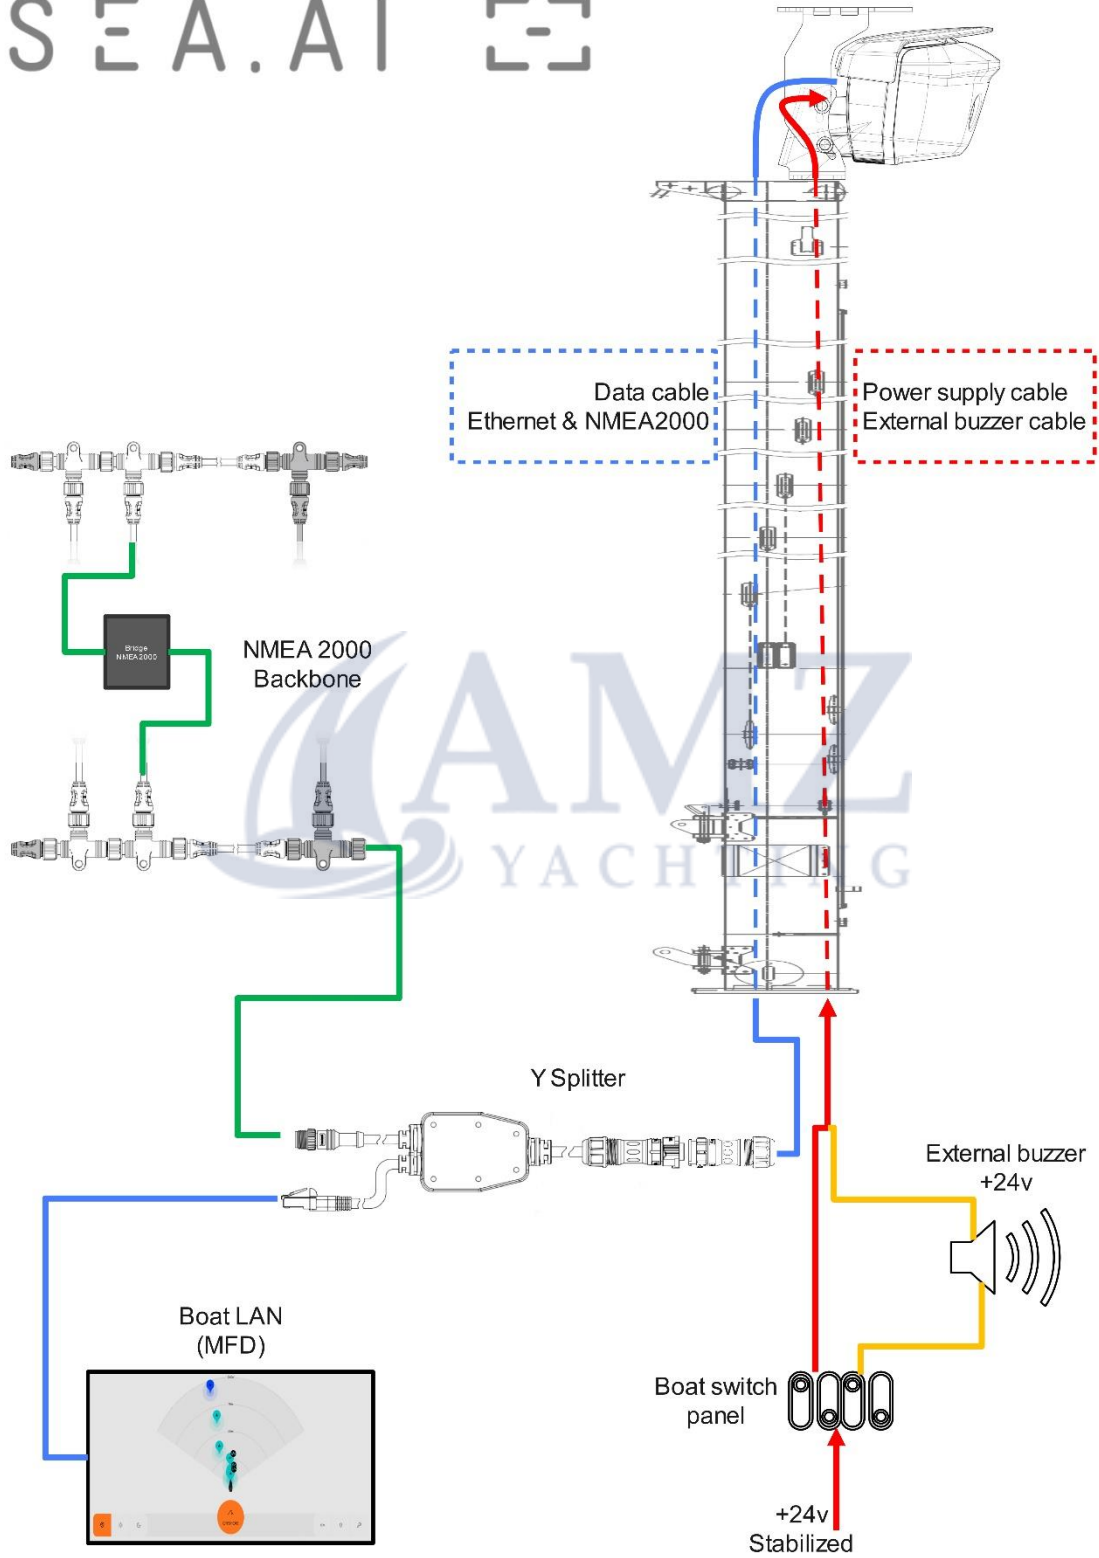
SEA.AI

Data cable
Ethernet & NMEA2000

Power supply cable
External buzzer cable

Bridge
NMEA2000

NMEA 2000
Backbone

AMZ
YACHTING

Y Splitter

External buzzer
+24v

Boat LAN
(MFD)

Boat switch
panel

+24v
Stabilized